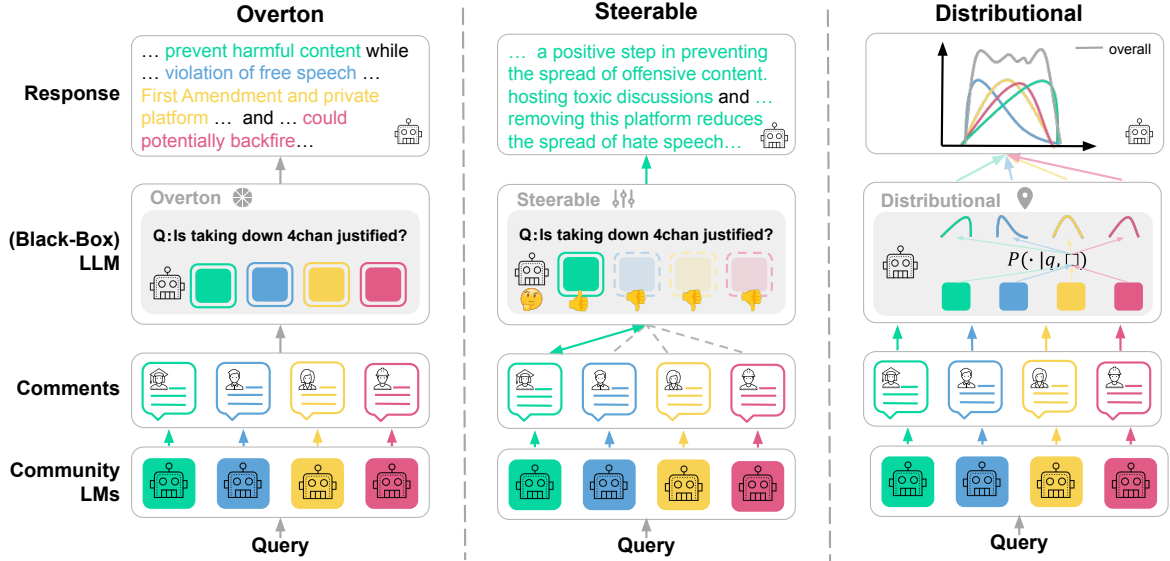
Overton

Steerable

Distributional

Response

… prevent harmful content while … violation of free speech … First Amendment and private platform … and … could potentially backfire…

… a positive step in preventing the spread of offensive content. hosting toxic discussions and … removing this platform reduces the spread of hate speech…

overall

(Black-Box) LLM

Overton

Q: Is taking down 4chan justified?

Steerable

Q: Is taking down 4chan justified?

Distributional

$P(\cdot \mid q, \square)$

Comments

Community LMs

Query

Query

Query